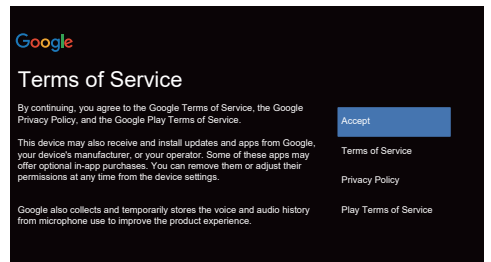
Google

Terms of Service

By continuing, you agree to the Google Terms of Service, the Google Privacy Policy, and the Google Play Terms of Service.

This device may also receive and install updates and apps from Google, your device's manufacturer, or your operator. Some of these apps may offer optional in-app purchases. You can remove them or adjust their permissions at any time from the device settings.

Google also collects and temporarily stores the voice and audio history from microphone use to improve the product experience.

Accept

Terms of Service

Privacy Policy

Play Terms of Service